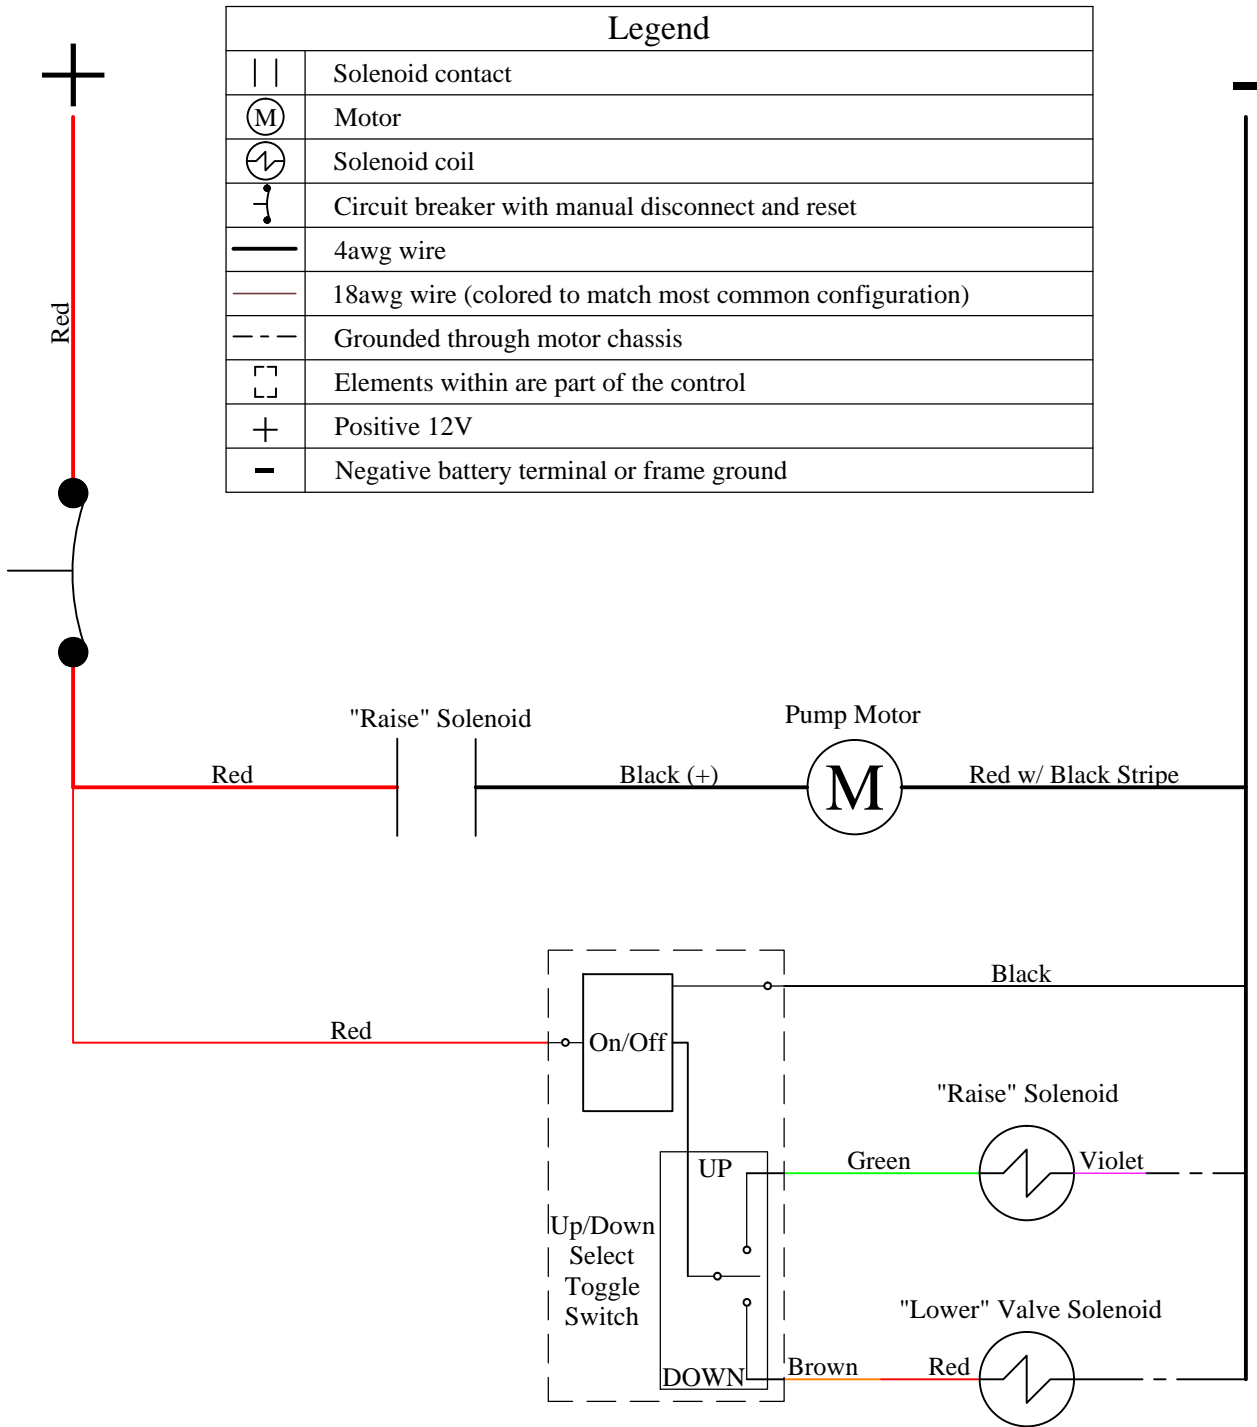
| Legend | |
|---|---|
| $| \ |$ | Solenoid contact |
| M | Motor |
| | Solenoid coil |
| | Circuit breaker with manual disconnect and reset |
| | 4awg wire |
| | 18awg wire (colored to match most common configuration) |
| | Grounded through motor chassis |
| | Elements within are part of the control |
| + | Positive 12V |
| − | Negative battery terminal or frame ground |

+

−

Red

"Raise" Solenoid

Pump Motor

Red

Black (+)

M

Red w/ Black Stripe

Black

Red

On/Off

"Raise" Solenoid

UP

Green

Violet

Up/Down Select Toggle Switch

"Lower" Valve Solenoid

DOWN

Brown

Red